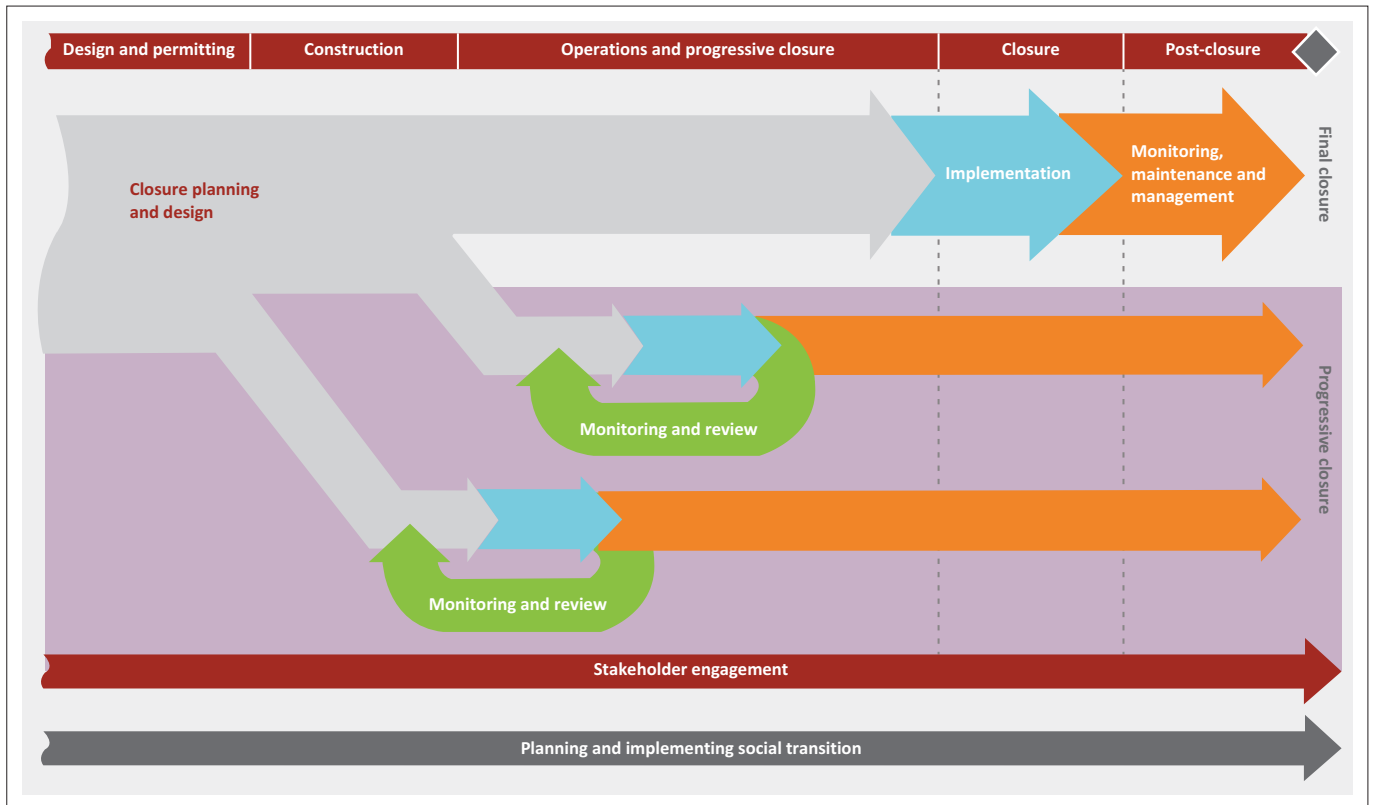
Design and permitting | Construction | Operations and progressive closure | Closure | Post-closure

Closure planning and design

Implementation

Monitoring, maintenance and management

Final closure

Monitoring and review

Monitoring and review

Progressive closure

Stakeholder engagement

Planning and implementing social transition